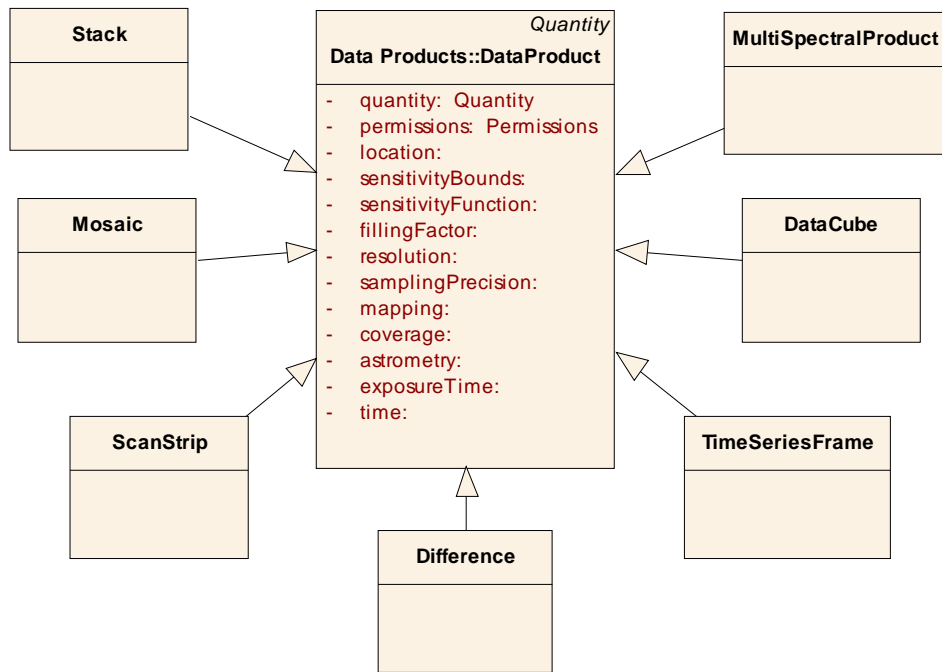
Stack

Quantity
Data Products::DataProduct

- quantity: Quantity
- permissions: Permissions
- location:
- sensitivityBounds:
- sensitivityFunction:
- fillingFactor:
- resolution:
- samplingPrecision:
- mapping:
- coverage:
- astrometry:
- exposureTime:
- time:

MultiSpectralProduct

Mosaic

DataCube

ScanStrip

TimeSeriesFrame

Difference